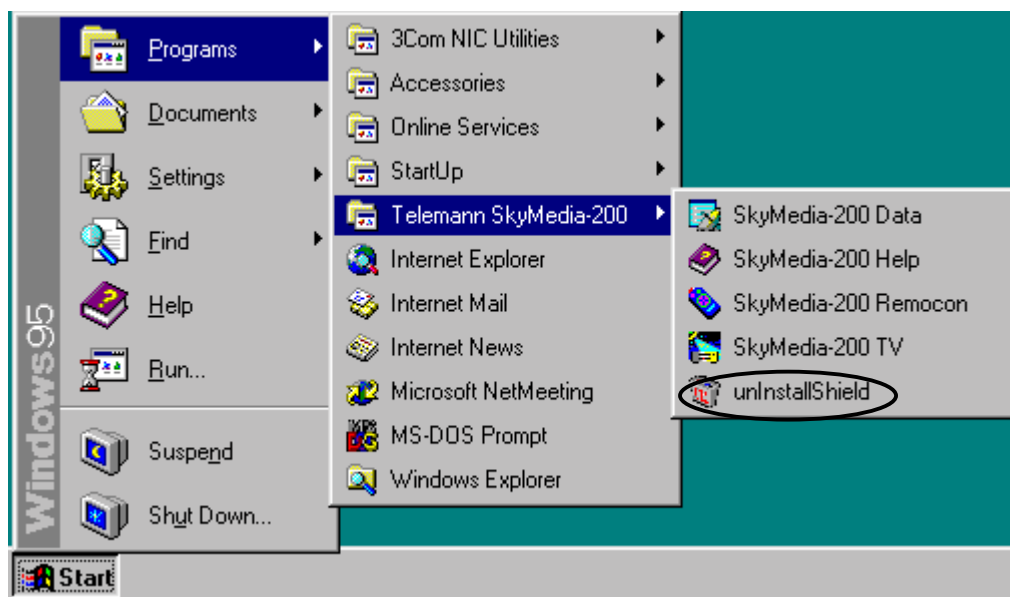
Windows95

Programs
Documents
Settings
Find
Help
Run...
Suspend
Shut Down...

3Com NIC Utilities
Accessories
Online Services
StartUp
Telemann SkyMedia-200
Internet Explorer
Internet Mail
Internet News
Microsoft NetMeeting
MS-DOS Prompt
Windows Explorer

SkyMedia-200 Data
SkyMedia-200 Help
SkyMedia-200 Remocon
SkyMedia-200 TV
unInstallShield

Start